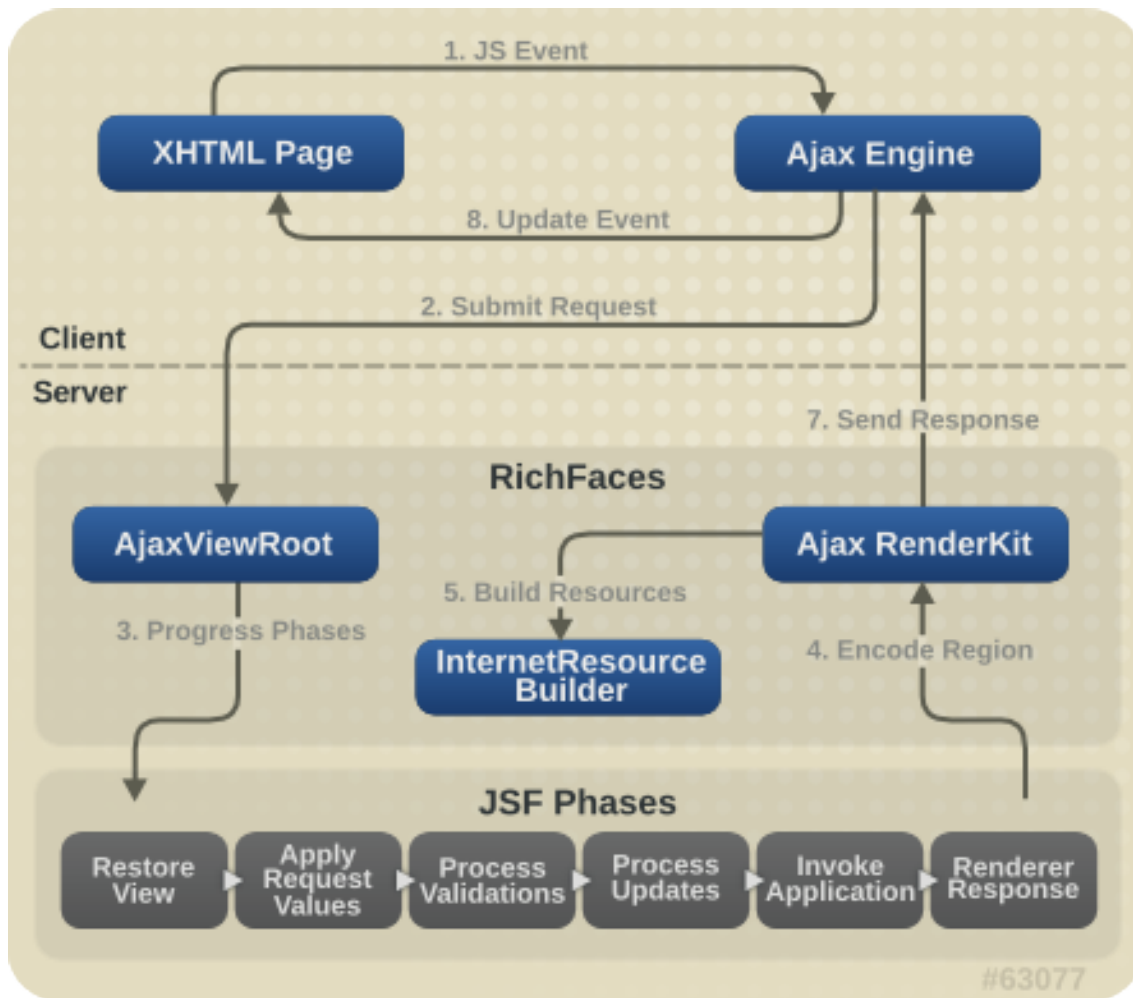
1. JS Event

XHTML Page

Ajax Engine

8. Update Event

2. Submit Request

Client

Server

7. Send Response

RichFaces

AjaxViewRoot

Ajax RenderKit

5. Build Resources

3. Progress Phases

InternetResource Builder

4. Encode Region

JSF Phases

Restore View

Apply Request Values

Process Validations

Process Updates

Invoke Application

Renderer Response

#63077